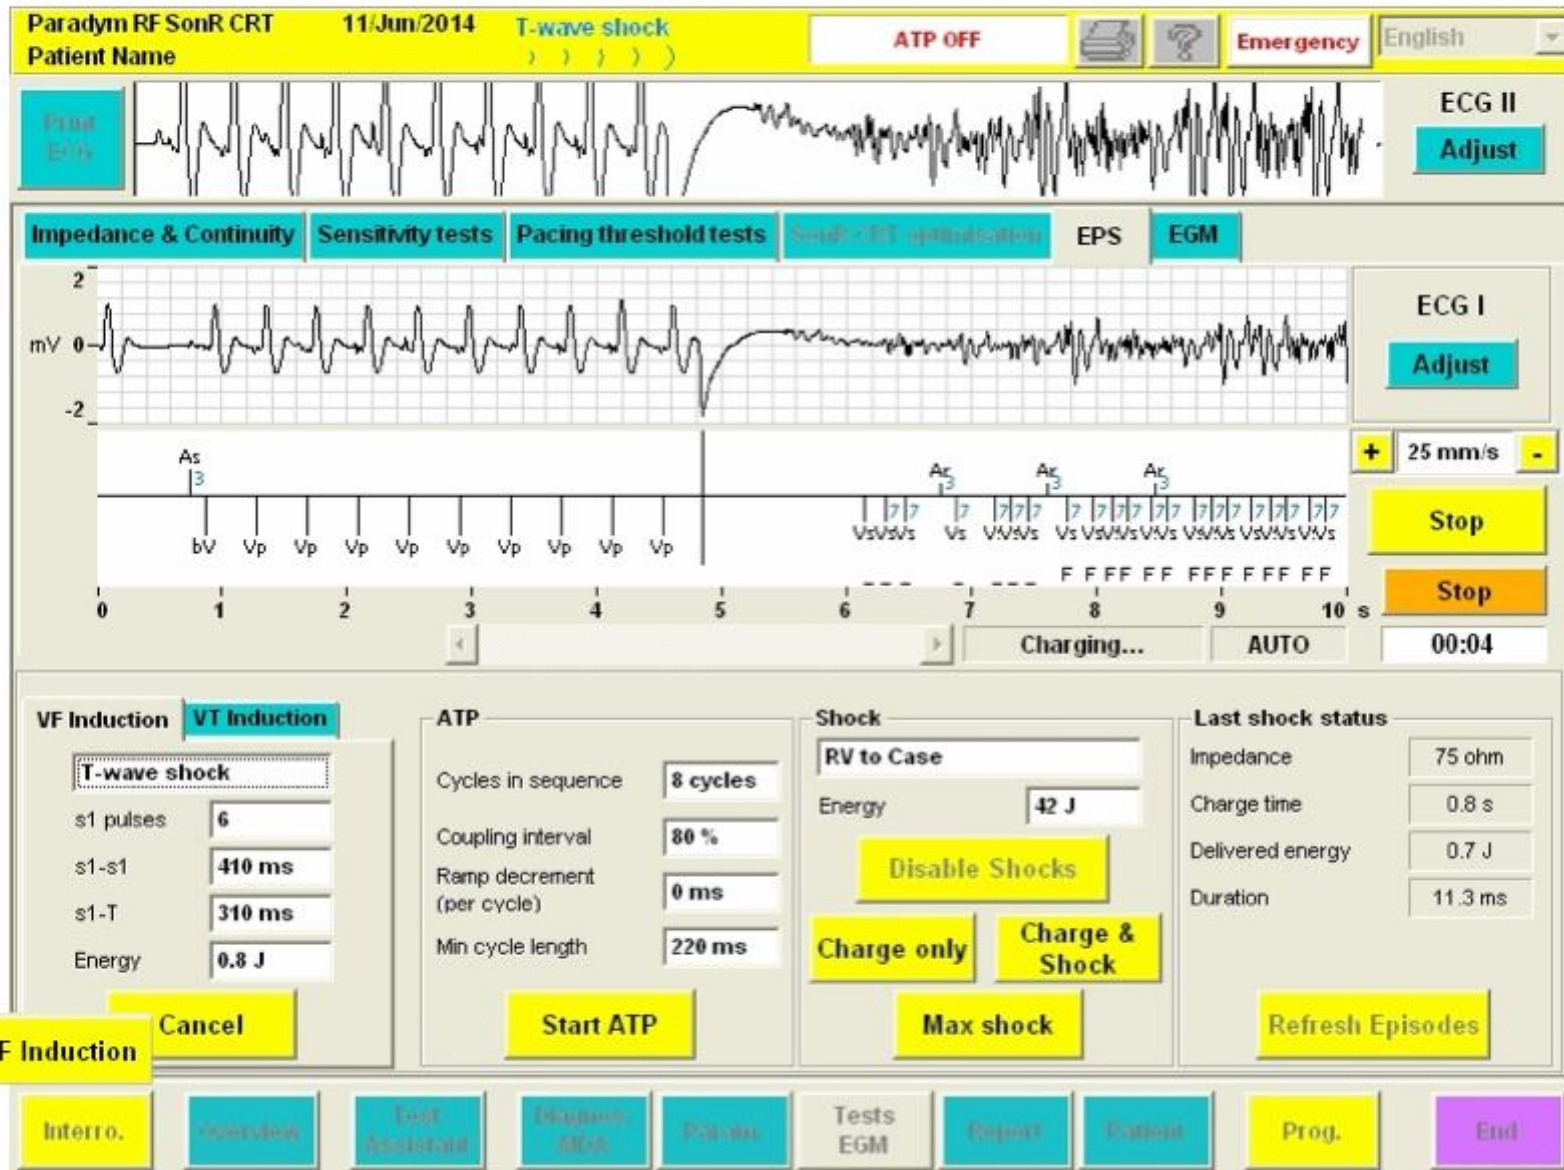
Paradym RF SonR CRT
Patient Name
11/Jun/2014
T-wave shock
ATP OFF
Emergency
English

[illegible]
ECG II
Adjust

Impedance & Continuity
Sensitivity tests
Pacing threshold tests
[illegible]
EPS
EGM

2
mV 0
-2
ECG I
Adjust

As
3
bV Vp Vp Vp Vp Vp Vp Vp Vp Vp
Ar 3 Ar 3 Ar 3
VsVsVs Vs VsVsVs Vs VsVsVsVsVs VsVsVs VsVsVsVsVs
F FFF FF FFF F FF FF
0 1 2 3 4 5 6 7 8 9 10 s
+ 25 mm/s -
Stop
Stop
Charging...
AUTO
00:04

VF Induction
VT Induction
T-wave shock
s1 pulses 6
s1-s1 410 ms
s1-T 310 ms
Energy 0.8 J
Cancel
F Induction

ATP
Cycles in sequence 8 cycles
Coupling interval 80 %
Ramp decrement (per cycle) 0 ms
Min cycle length 220 ms
Start ATP

Shock
RV to Case
Energy 42 J
Disable Shocks
Charge only
Charge & Shock
Max shock

Last shock status
Impedance 75 ohm
Charge time 0.8 s
Delivered energy 0.7 J
Duration 11.3 ms
Refresh Episodes

Interro.
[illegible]
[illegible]
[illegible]
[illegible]
Tests EGM
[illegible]
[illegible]
Prog.
End